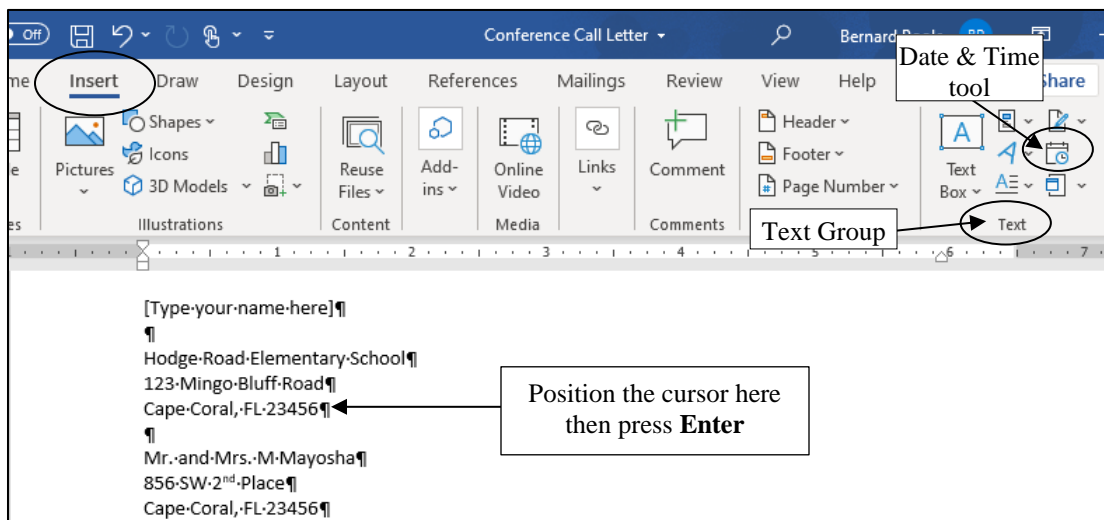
Off

Conference Call Letter

Bernard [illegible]

Date & Time tool

me Insert Draw Design Layout References Mailings Review View Help Share

Pictures Shapes Icons 3D Models

Illustrations

Reuse Files

Content

Add-ins

Online Video

Media

Links

Comment

Comments

Header Footer Page Number

Text Box

Text

Text Group

[Type·your·name·here]¶
¶
Hodge·Road·Elementary·School¶
123·Mingo·Bluff·Road¶
Cape·Coral,·FL·23456¶
¶
Mr.·and·Mrs.·M·Mayosha¶
856·SW·2$^{nd}$·Place¶
Cape·Coral,·FL·23456¶

Position the cursor here then press **Enter**